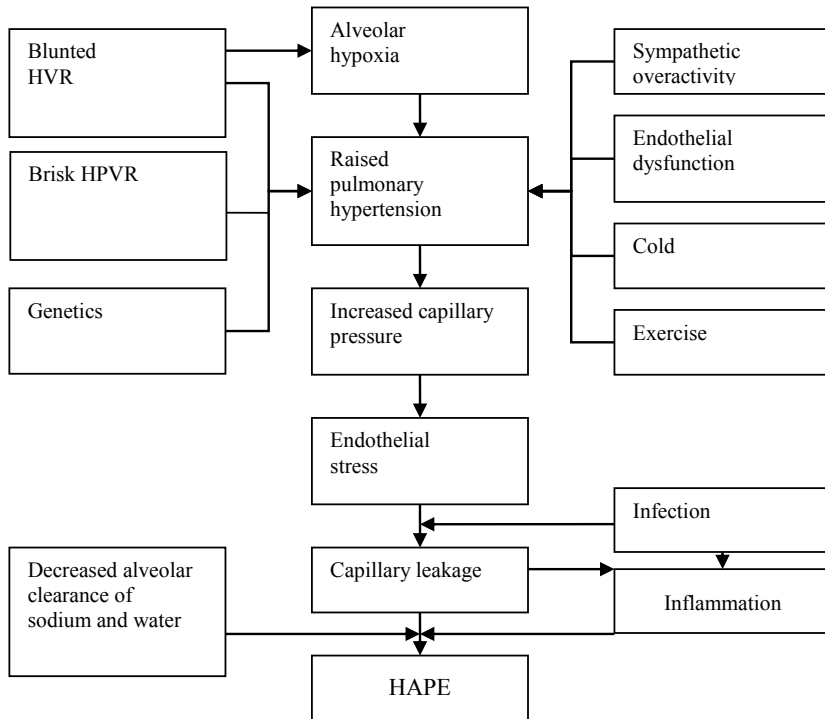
Blunted HVR

Alveolar hypoxia

Sympathetic overactivity

Brisk HPVR

Raised pulmonary hypertension

Endothelial dysfunction

Cold

Genetics

Increased capillary pressure

Exercise

Endothelial stress

Infection

Decreased alveolar clearance of sodium and water

Capillary leakage

Inflammation

HAPE